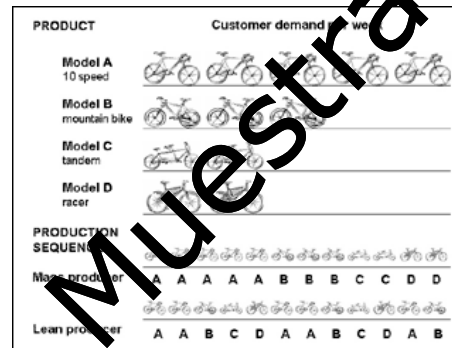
PRODUCT

Customer demand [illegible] we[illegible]

Model A
10 speed

Model B
mountain bike

Model C
tandem

Model D
racer

PRODUCTION SEQUEN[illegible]

Ma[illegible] produ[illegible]er A A A A A B B B C C D D

Lean pro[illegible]cer A A B C D A A B C D A B

Muestra